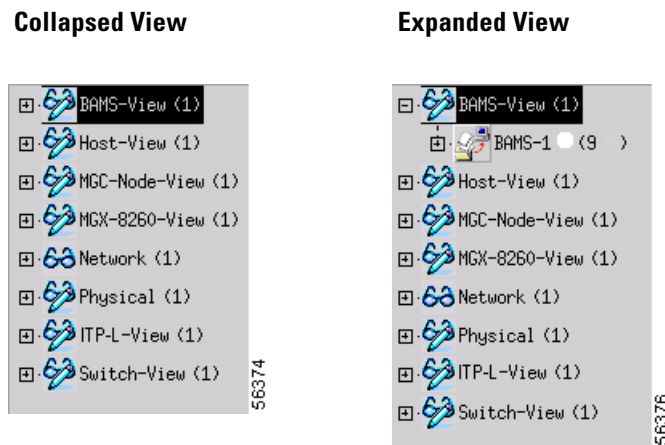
Collapsed View

BAMS-View (1)
Host-View (1)
MGC-Node-View (1)
MGX-8260-View (1)
Network (1)
Physical (1)
ITP-L-View (1)
Switch-View (1)

56374

Expanded View

BAMS-View (1)
BAMS-1 (9 )
Host-View (1)
MGC-Node-View (1)
MGX-8260-View (1)
Network (1)
Physical (1)
ITP-L-View (1)
Switch-View (1)

56376